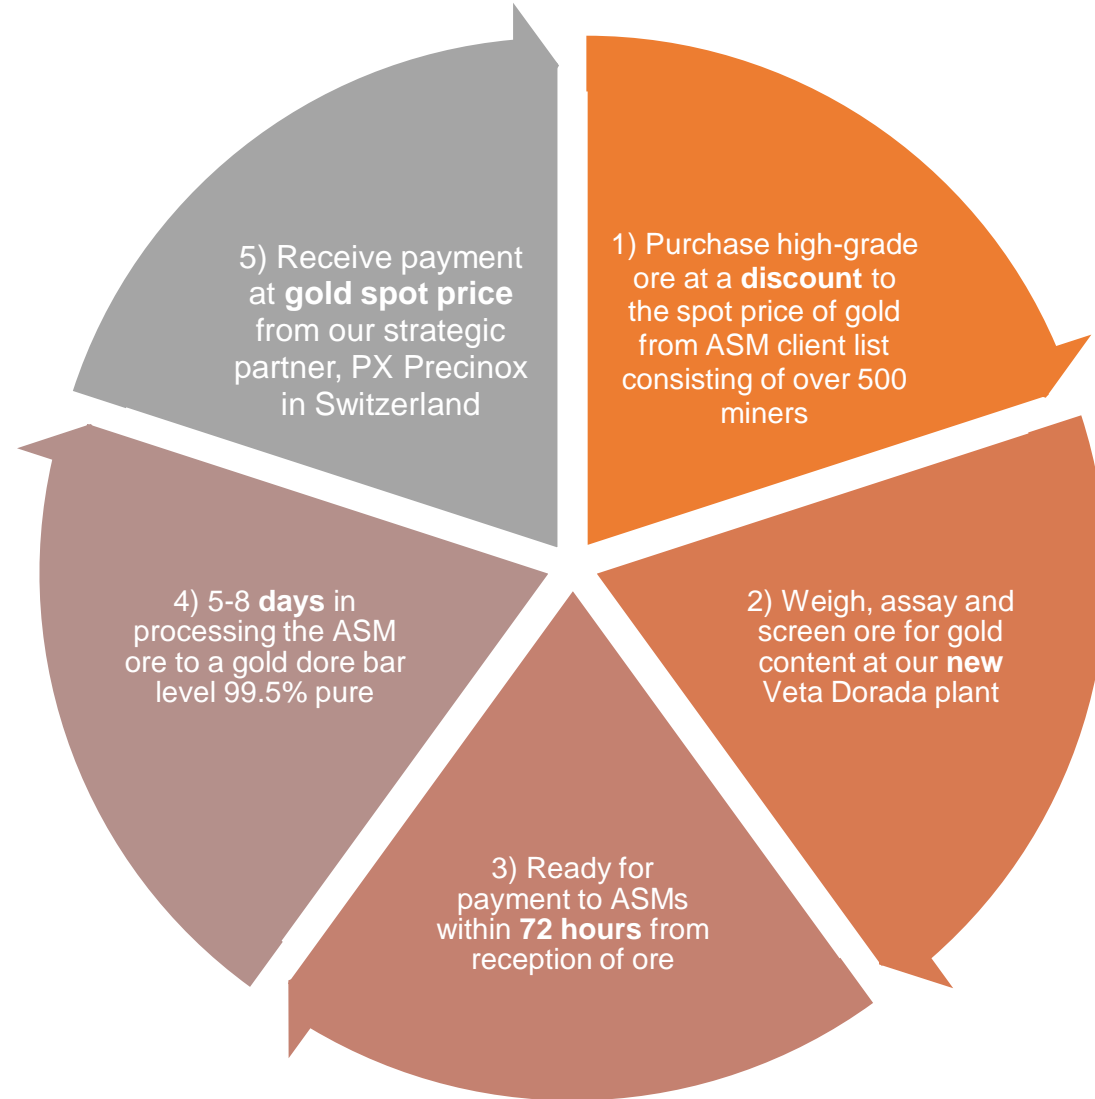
1) Purchase high-grade ore at a **discount** to the spot price of gold from ASM client list consisting of over 500 miners

2) Weigh, assay and screen ore for gold content at our **new** Veta Dorada plant

3) Ready for payment to ASMs within **72 hours** from reception of ore

4) 5-8 **days** in processing the ASM ore to a gold dore bar level 99.5% pure

5) Receive payment at **gold spot price** from our strategic partner, PX Precinox in Switzerland